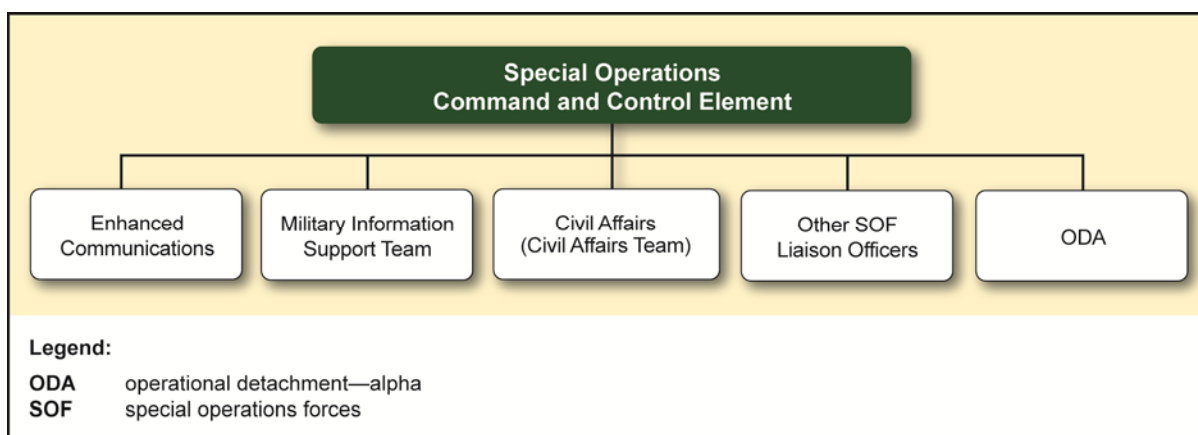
Special Operations
Command and Control Element

Enhanced Communications

Military Information Support Team

Civil Affairs (Civil Affairs Team)

Other SOF Liaison Officers

ODA

Legend:

ODA operational detachment—alpha
SOF special operations forces